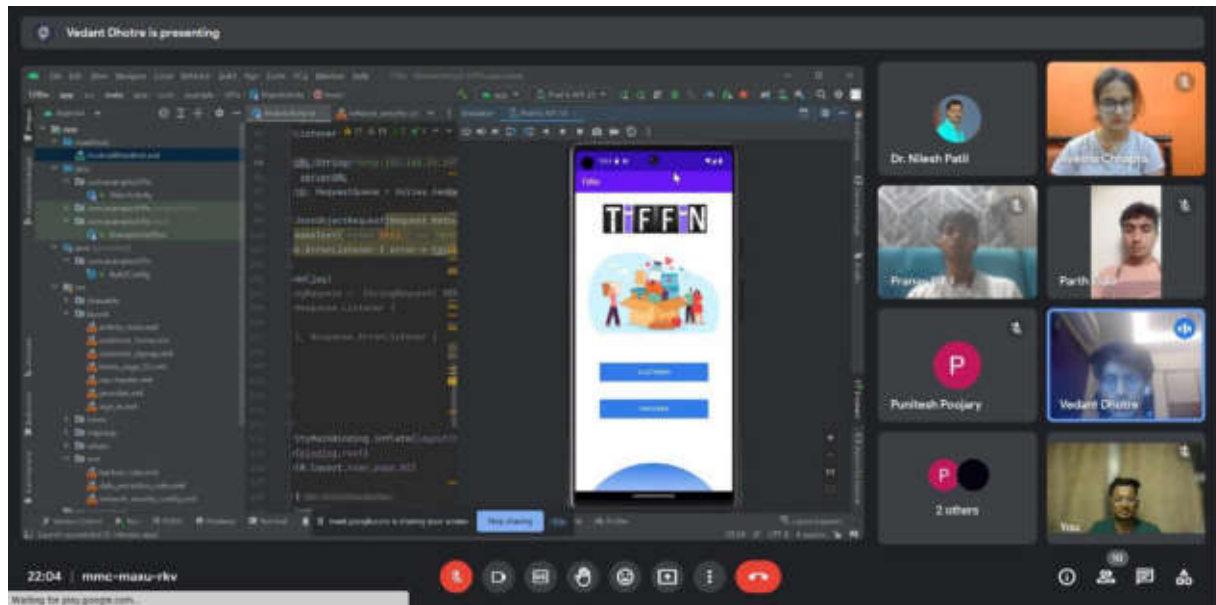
Vedant Dhotre is presenting

Listener

URL_String
JsonObjectRequest

Tiffin

TIFFN

Dr. Nilesh Patil

Pranav

Parth

P

Punitesh Poojary

Vedant Dhotre

P

2 others

You

meet.google.com is sharing your screen.

Stop sharing

Hide

22:04 | mmc-maau-rkv

Waiting for play.google.com...